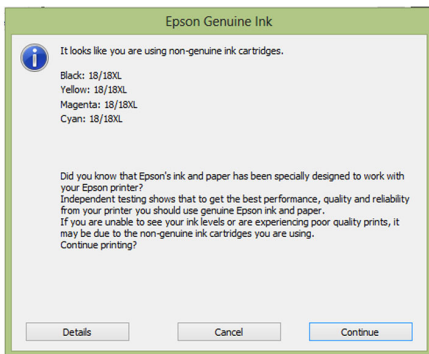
Epson Genuine Ink

It looks like you are using non-genuine ink cartridges.

Black: 18/18XL
Yellow: 18/18XL
Magenta: 18/18XL
Cyan: 18/18XL

Did you know that Epson's ink and paper has been specially designed to work with your Epson printer?
Independent testing shows that to get the best performance, quality and reliability from your printer you should use genuine Epson ink and paper.
If you are unable to see your ink levels or are experiencing poor quality prints, it may be due to the non-genuine ink cartridges you are using.
Continue printing?

Details Cancel Continue